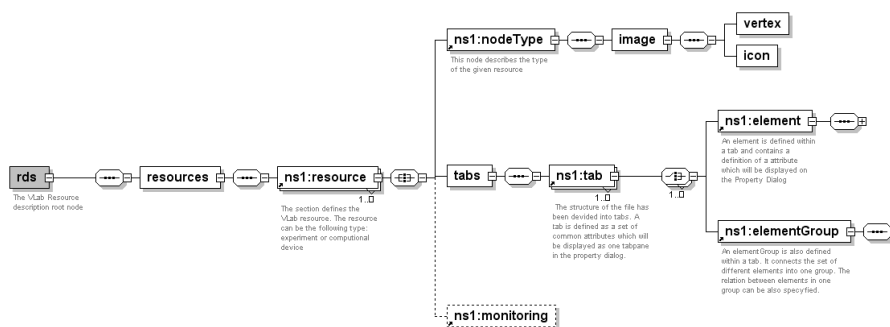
rds

The VLab Resource description root node

resources

ns1:resource

1..∞

The section defines the VLab resource. The resource can be the following type: experiment or computional device

ns1:nodeType

This node describes the type of the given resource

image

vertex

icon

tabs

ns1:tab

1..∞

The structure of the file has been devided into tabs. A tab is defined as a set of common attributes which will be displayed as one tabpane in the property dialog.

1..∞

ns1:element

An element is defined within a tab and contains a definition of a attribute which will be displayed on the Property Dialog

ns1:elementGroup

An elementGroup is also defined within a tab. It connects the set of different elements into one group. The relation between elements in one group can be also specyfied.

ns1:monitoring